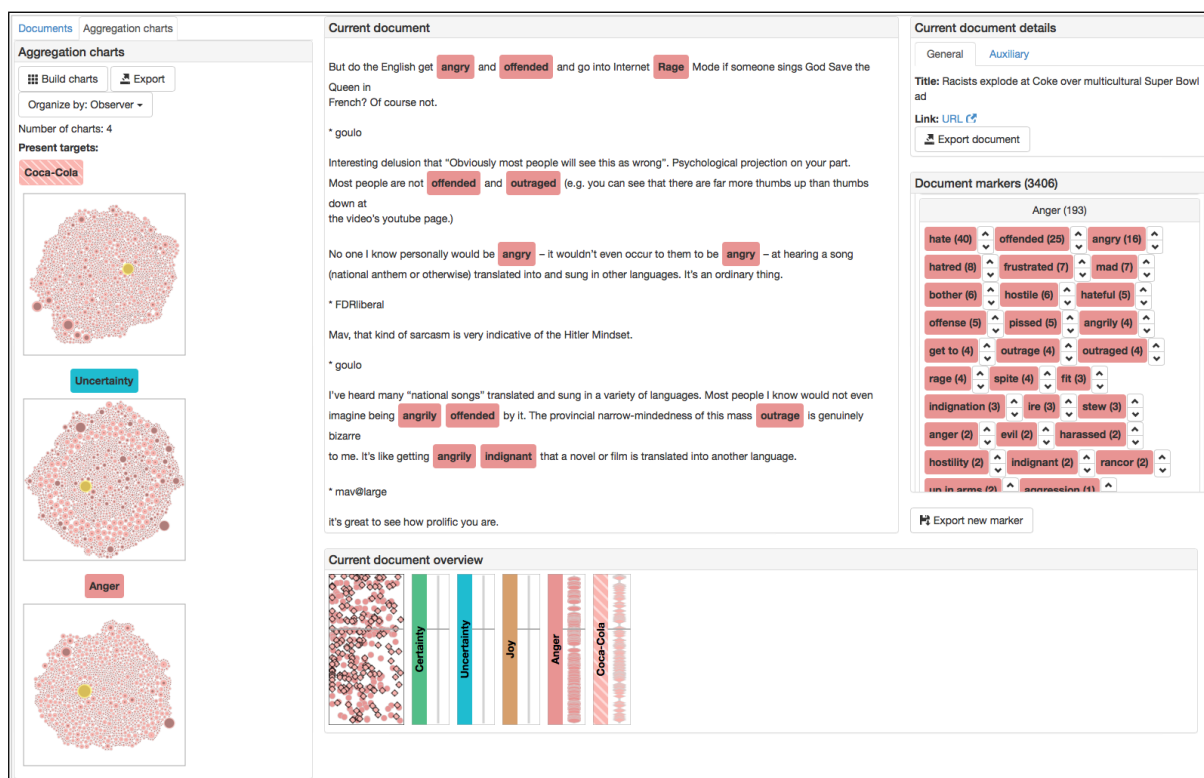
Documents Aggregation charts

Aggregation charts

Build charts Export

Organize by: Observer

Number of charts: 4

Present targets:

Coca-Cola

Uncertainty

Anger

Current document

But do the English get angry and offended and go into Internet Rage Mode if someone sings God Save the Queen in French? Of course not.

* goulo

Interesting delusion that "Obviously most people will see this as wrong". Psychological projection on your part. Most people are not offended and outraged (e.g. you can see that there are far more thumbs up than thumbs down at the video's youtube page.)

No one I know personally would be angry – it wouldn't even occur to them to be angry – at hearing a song (national anthem or otherwise) translated into and sung in other languages. It's an ordinary thing.

* FDRliberal

Mav, that kind of sarcasm is very indicative of the Hitler Mindset.

* goulo

I've heard many "national songs" translated and sung in a variety of languages. Most people I know would not even imagine being angrily offended by it. The provincial narrow-mindedness of this mass outrage is genuinely bizarre to me. It's like getting angrily indignant that a novel or film is translated into another language.

* mav@large

it's great to see how prolific you are.

Current document details

General Auxiliary

Title: Racists explode at Coke over multicultural Super Bowl ad

Link: URL

Export document

Document markers (3406)

Anger (193)

hate (40) offended (25) angry (16)
hatred (8) frustrated (7) mad (7)
bother (6) hostile (6) hateful (5)
offense (5) pissed (5) angrily (4)
get to (4) outrage (4) outraged (4)
rage (4) spite (4) fit (3)
indignation (3) ire (3) stew (3)
anger (2) evil (2) harassed (2)
hostility (2) indignant (2) rancor (2)
up in arms (2) aggression (1)

Export new marker

Current document overview

Certainty Uncertainty Joy Anger Coca-Cola